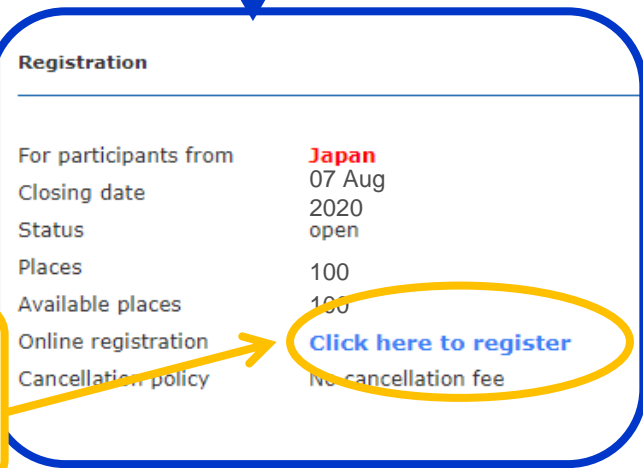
Registration

| | |
|---|---|
| For participants from | Japan |
| Closing date | 07 Aug 2020 |
| Status | open |
| Places | 100 |
| Available places | 100 |
| Online registration | Click here to register |
| Cancellation policy | No cancellation fee |